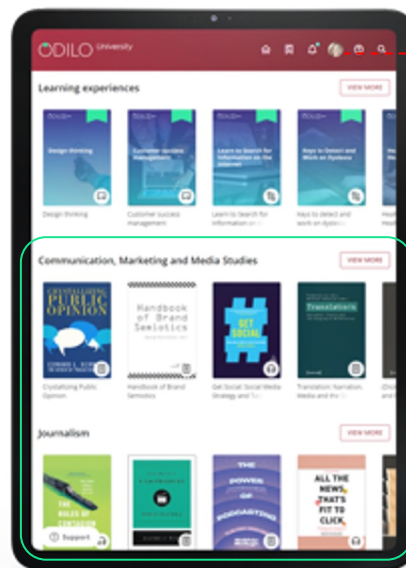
ODILO University

Learning experiences

VIEW MORE

Design thinking

Customer success management

Learn to Search for Information on the Internet

Keys to Detect and Work on Dyslexia

Design thinking

Customer success management

Learn to Search for Information on th...

Keys to detect and work on dysle...

Communication, Marketing and Media Studies

VIEW MORE

CRYSTALLIZING PUBLIC OPINION

EDWARD L. BERNAYS

Handbook of Brand Semiotics

GET SOCIAL

Translation

Crystallizing Public Opinion

Handbook of Brand Semiotics

Get Social: Social Media Strategy and Ta...

Translation, Narration, Media and the S...

Journalism

VIEW MORE

THE RULES OF CONTAGION

THE POWER OF PODCASTING

ALL THE NEWS THAT'S FIT TO CLICK

Support